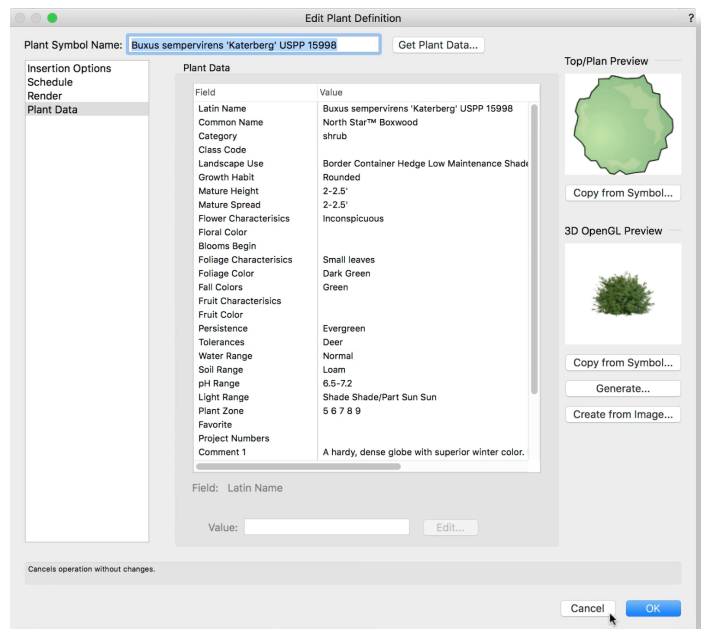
Edit Plant Definition

?

Plant Symbol Name: Buxus sempervirens 'Katerberg' USPP 15998

Get Plant Data...

Insertion Options
Schedule
Render
Plant Data

Plant Data

| Field | Value |
|---|---|
| Latin Name | Buxus sempervirens 'Katerberg' USPP 15998 |
| Common Name | North Star™ Boxwood |
| Category | shrub |
| Class Code | |
| Landscape Use | Border Container Hedge Low Maintenance Shade |
| Growth Habit | Rounded |
| Mature Height | 2-2.5' |
| Mature Spread | 2-2.5' |
| Flower Characterisics | Inconspicuous |
| Floral Color | |
| Blooms Begin | |
| Foliage Characteristics | Small leaves |
| Foliage Color | Dark Green |
| Fall Colors | Green |
| Fruit Characterisics | |
| Fruit Color | |
| Persistence | Evergreen |
| Tolerances | Deer |
| Water Range | Normal |
| Soil Range | Loam |
| pH Range | 6.5-7.2 |
| Light Range | Shade Shade/Part Sun Sun |
| Plant Zone | 5 6 7 8 9 |
| Favorite | |
| Project Numbers | |
| Comment 1 | A hardy, dense globe with superior winter color. |

Field: Latin Name

Value:

Edit...

Top/Plan Preview

Copy from Symbol...

3D OpenGL Preview

Copy from Symbol...

Generate...

Create from Image...

Cancels operation without changes.

Cancel

OK